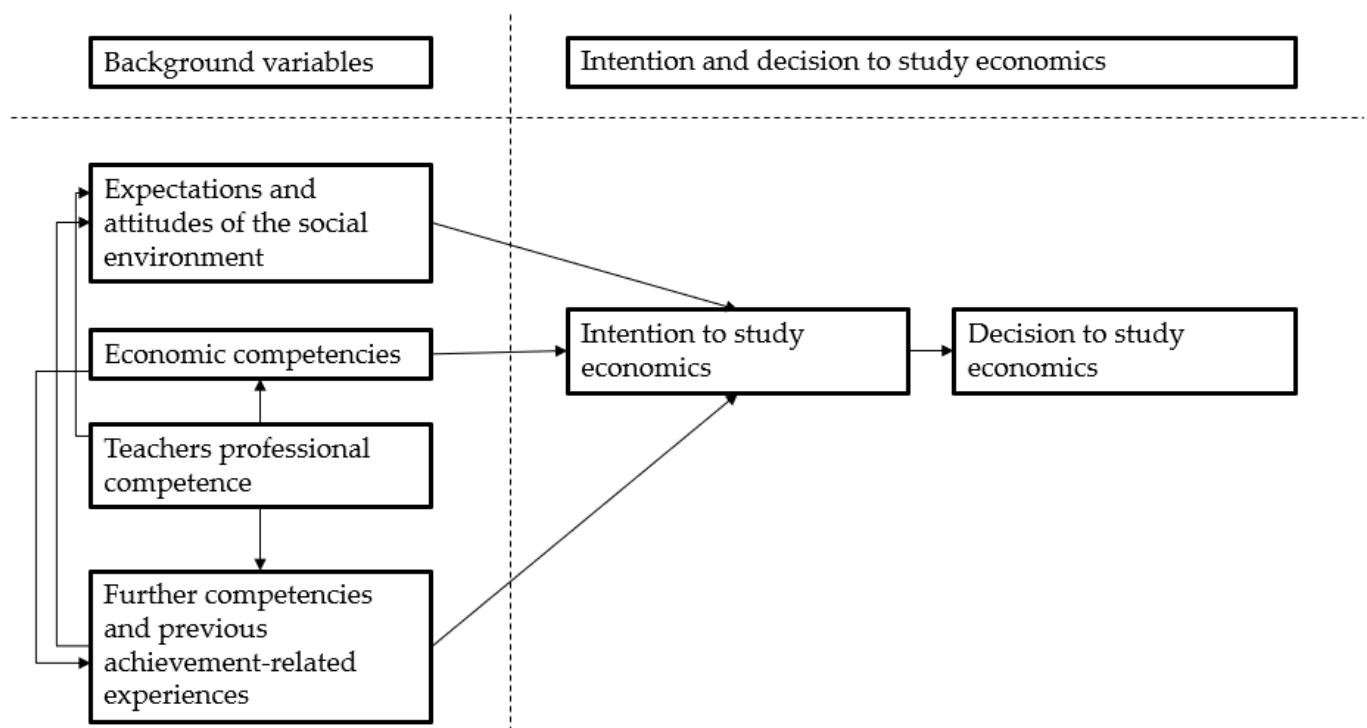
Background variables

Intention and decision to study economics

Expectations and attitudes of the social environment

Economic competencies

Teachers professional competence

Further competencies and previous achievement-related experiences

Intention to study economics

Decision to study economics